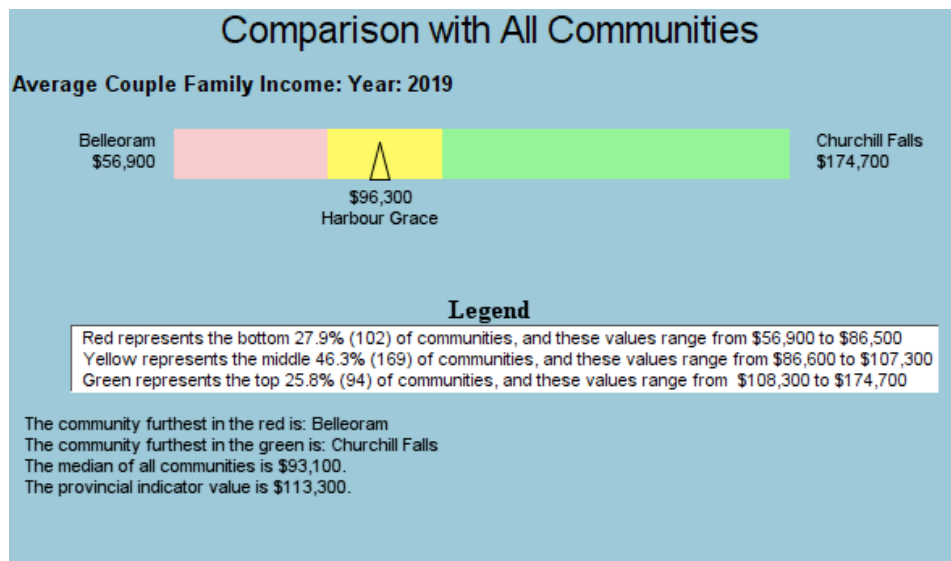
Comparison with All Communities

Average Couple Family Income: Year: 2019

Belleoram
$56,900

Churchill Falls
$174,700

$96,300
Harbour Grace

Legend

Red represents the bottom 27.9% (102) of communities, and these values range from $56,900 to $86,500
Yellow represents the middle 46.3% (169) of communities, and these values range from $86,600 to $107,300
Green represents the top 25.8% (94) of communities, and these values range from $108,300 to $174,700

The community furthest in the red is: Belleoram
The community furthest in the green is: Churchill Falls
The median of all communities is $93,100.
The provincial indicator value is $113,300.